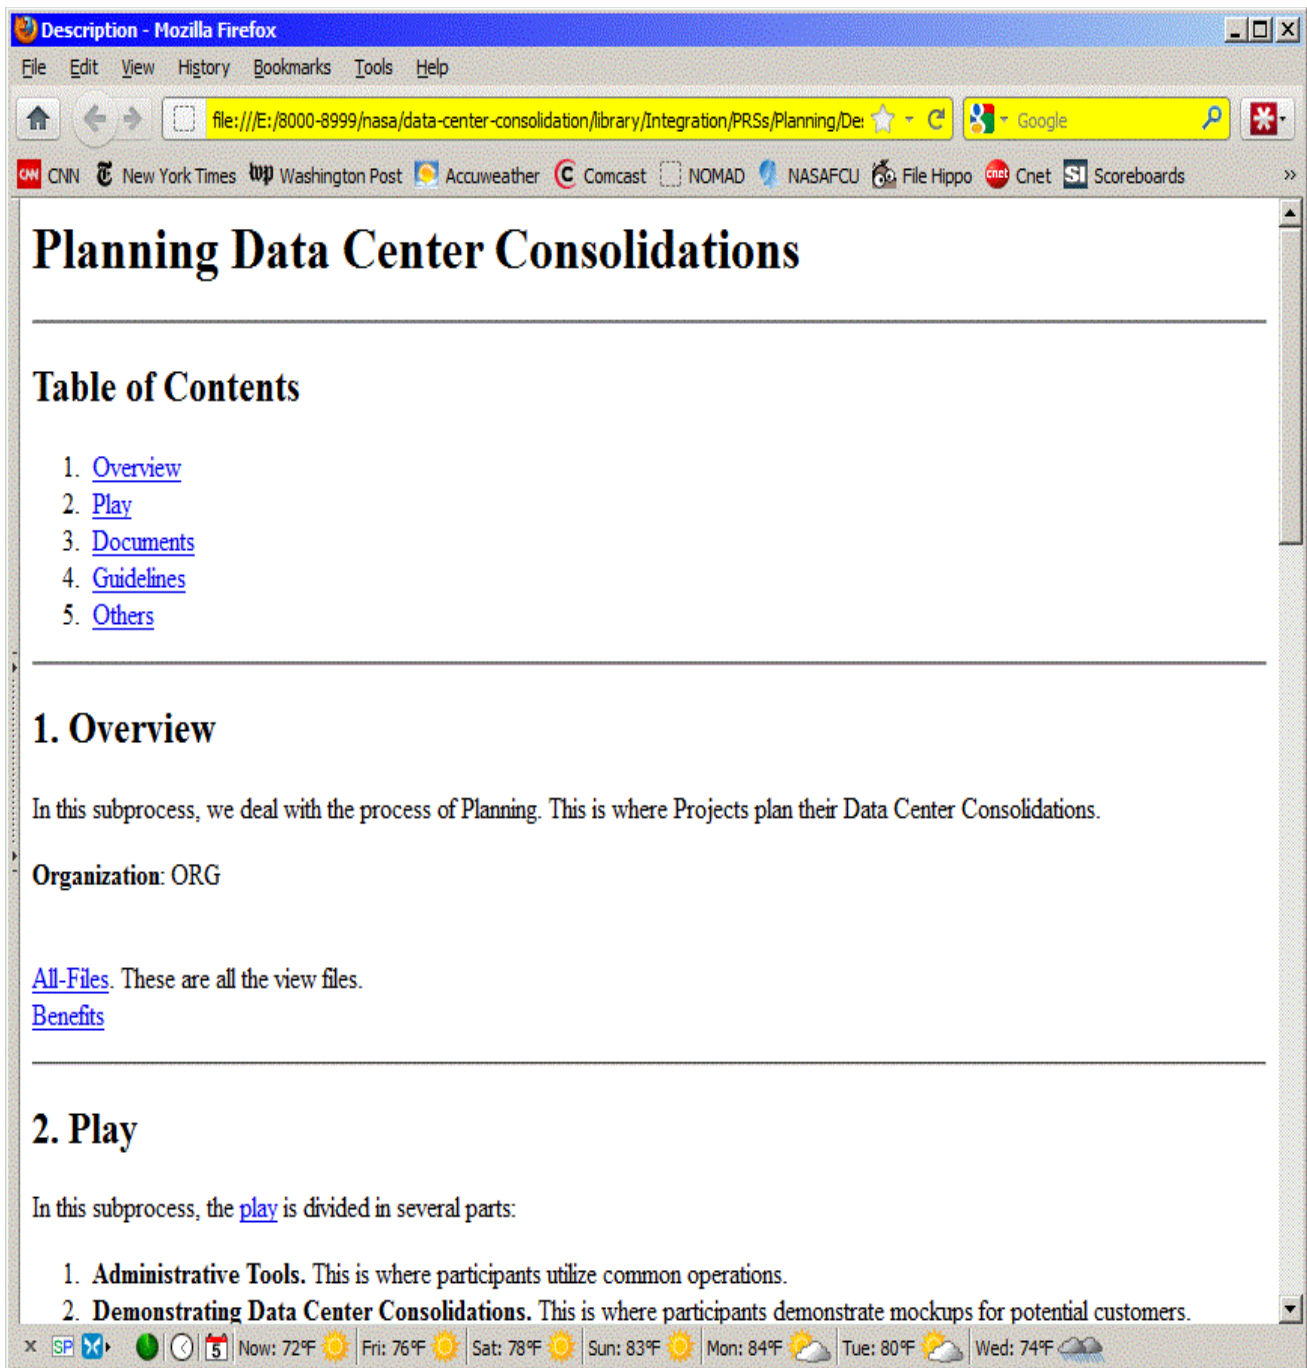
Description - Mozilla Firefox

File Edit View History Bookmarks Tools Help

file:///E:/8000-8999/nasa/data-center-consolidation/library/Integration/PRSs/Planning/De:

Google

CNN New York Times Washington Post Accuweather Comcast NOMAD NASAFCU File Hippo Cnet Scoreboards

# Planning Data Center Consolidations

## Table of Contents

1. Overview
2. Play
3. Documents
4. Guidelines
5. Others

## 1. Overview

In this subprocess, we deal with the process of Planning. This is where Projects plan their Data Center Consolidations.

**Organization**: ORG

All-Files. These are all the view files.
Benefits

## 2. Play

In this subprocess, the play is divided in several parts:

1. **Administrative Tools.** This is where participants utilize common operations.
2. **Demonstrating Data Center Consolidations.** This is where participants demonstrate mockups for potential customers.

SP 5 Now: 72°F Fri: 76°F Sat: 78°F Sun: 83°F Mon: 84°F Tue: 80°F Wed: 74°F